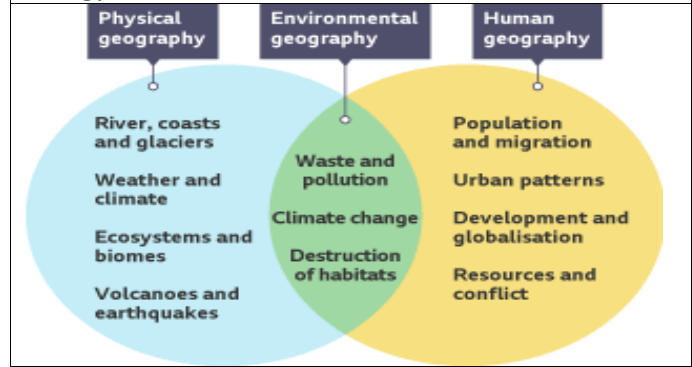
Physical geography

Environmental geography

Human geography

River, coasts and glaciers

Weather and climate

Ecosystems and biomes

Volcanoes and earthquakes

Waste and pollution

Climate change

Destruction of habitats

Population and migration

Urban patterns

Development and globalisation

Resources and conflict